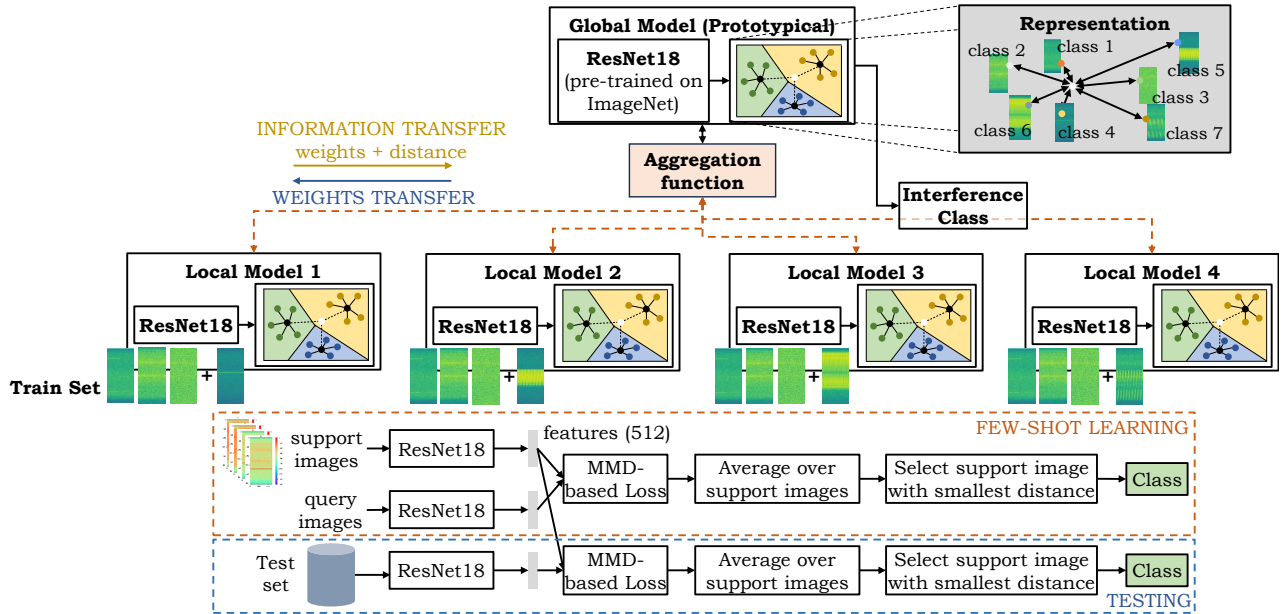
Global Model (Prototypical)

ResNet18 (pre-trained on ImageNet)

Representation

class 2
class 1
class 5
class 3
class 6
class 4
class 7

INFORMATION TRANSFER
weights + distance

WEIGHTS TRANSFER

Aggregation function

Interference Class

Local Model 1
ResNet18

Local Model 2
ResNet18

Local Model 3
ResNet18

Local Model 4
ResNet18

Train Set

+

+

+

+

FEW-SHOT LEARNING

support images
ResNet18
features (512)
MMD-based Loss
Average over support images
Select support image with smallest distance
Class

query images
ResNet18

Test set
ResNet18
MMD-based Loss
Average over support images
Select support image with smallest distance
Class

TESTING